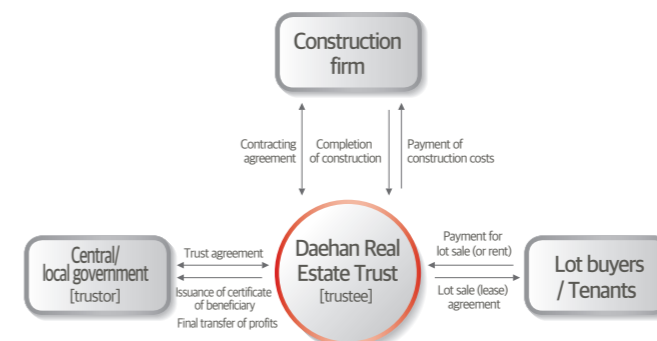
Construction firm

Contracting agreement

Completion of construction

Payment of construction costs

Central/ local government [trustor]

Trust agreement

Issuance of certificate of beneficiary

Final transfer of profits

Daehan Real Estate Trust [trustee]

Payment for lot sale (or rent)

Lot sale (lease) agreement

Lot buyers / Tenants